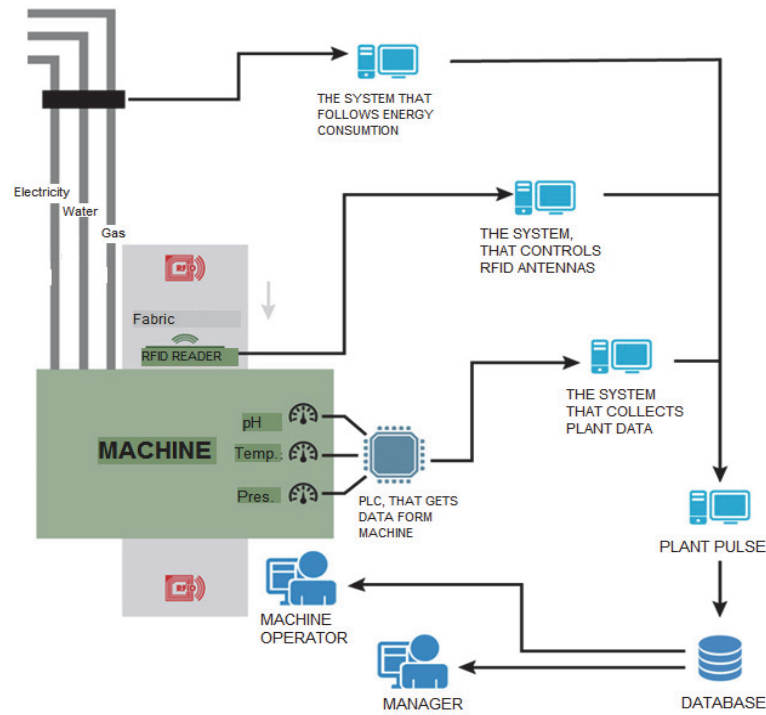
Electricity
Water
Gas

THE SYSTEM THAT FOLLOWS ENERGY CONSUMTION

THE SYSTEM, THAT CONTROLS RFID ANTENNAS

Fabric
RFID READER

MACHINE
pH
Temp.
Pres.

PLC, THAT GETS DATA FORM MACHINE

THE SYSTEM THAT COLLECTS PLANT DATA

PLANT PULSE

MACHINE OPERATOR

MANAGER

DATABASE